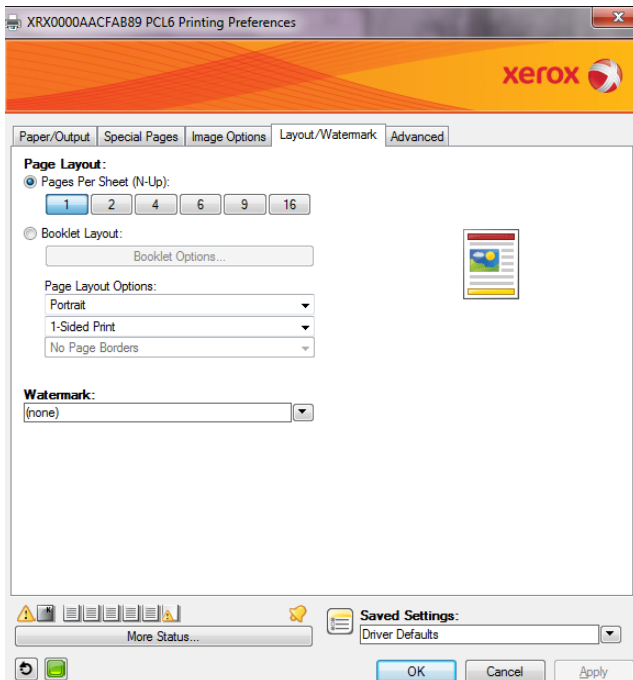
XRX0000AACFAB89 PCL6 Printing Preferences

xerox

Paper/Output | Special Pages | Image Options | Layout/Watermark | Advanced

Page Layout:

Pages Per Sheet (N-Up):

1 | 2 | 4 | 6 | 9 | 16

Booklet Layout:

Booklet Options...

Page Layout Options:

Portrait

1-Sided Print

No Page Borders

Watermark:

(none)

More Status...

Saved Settings:

Driver Defaults

OK | Cancel | Apply